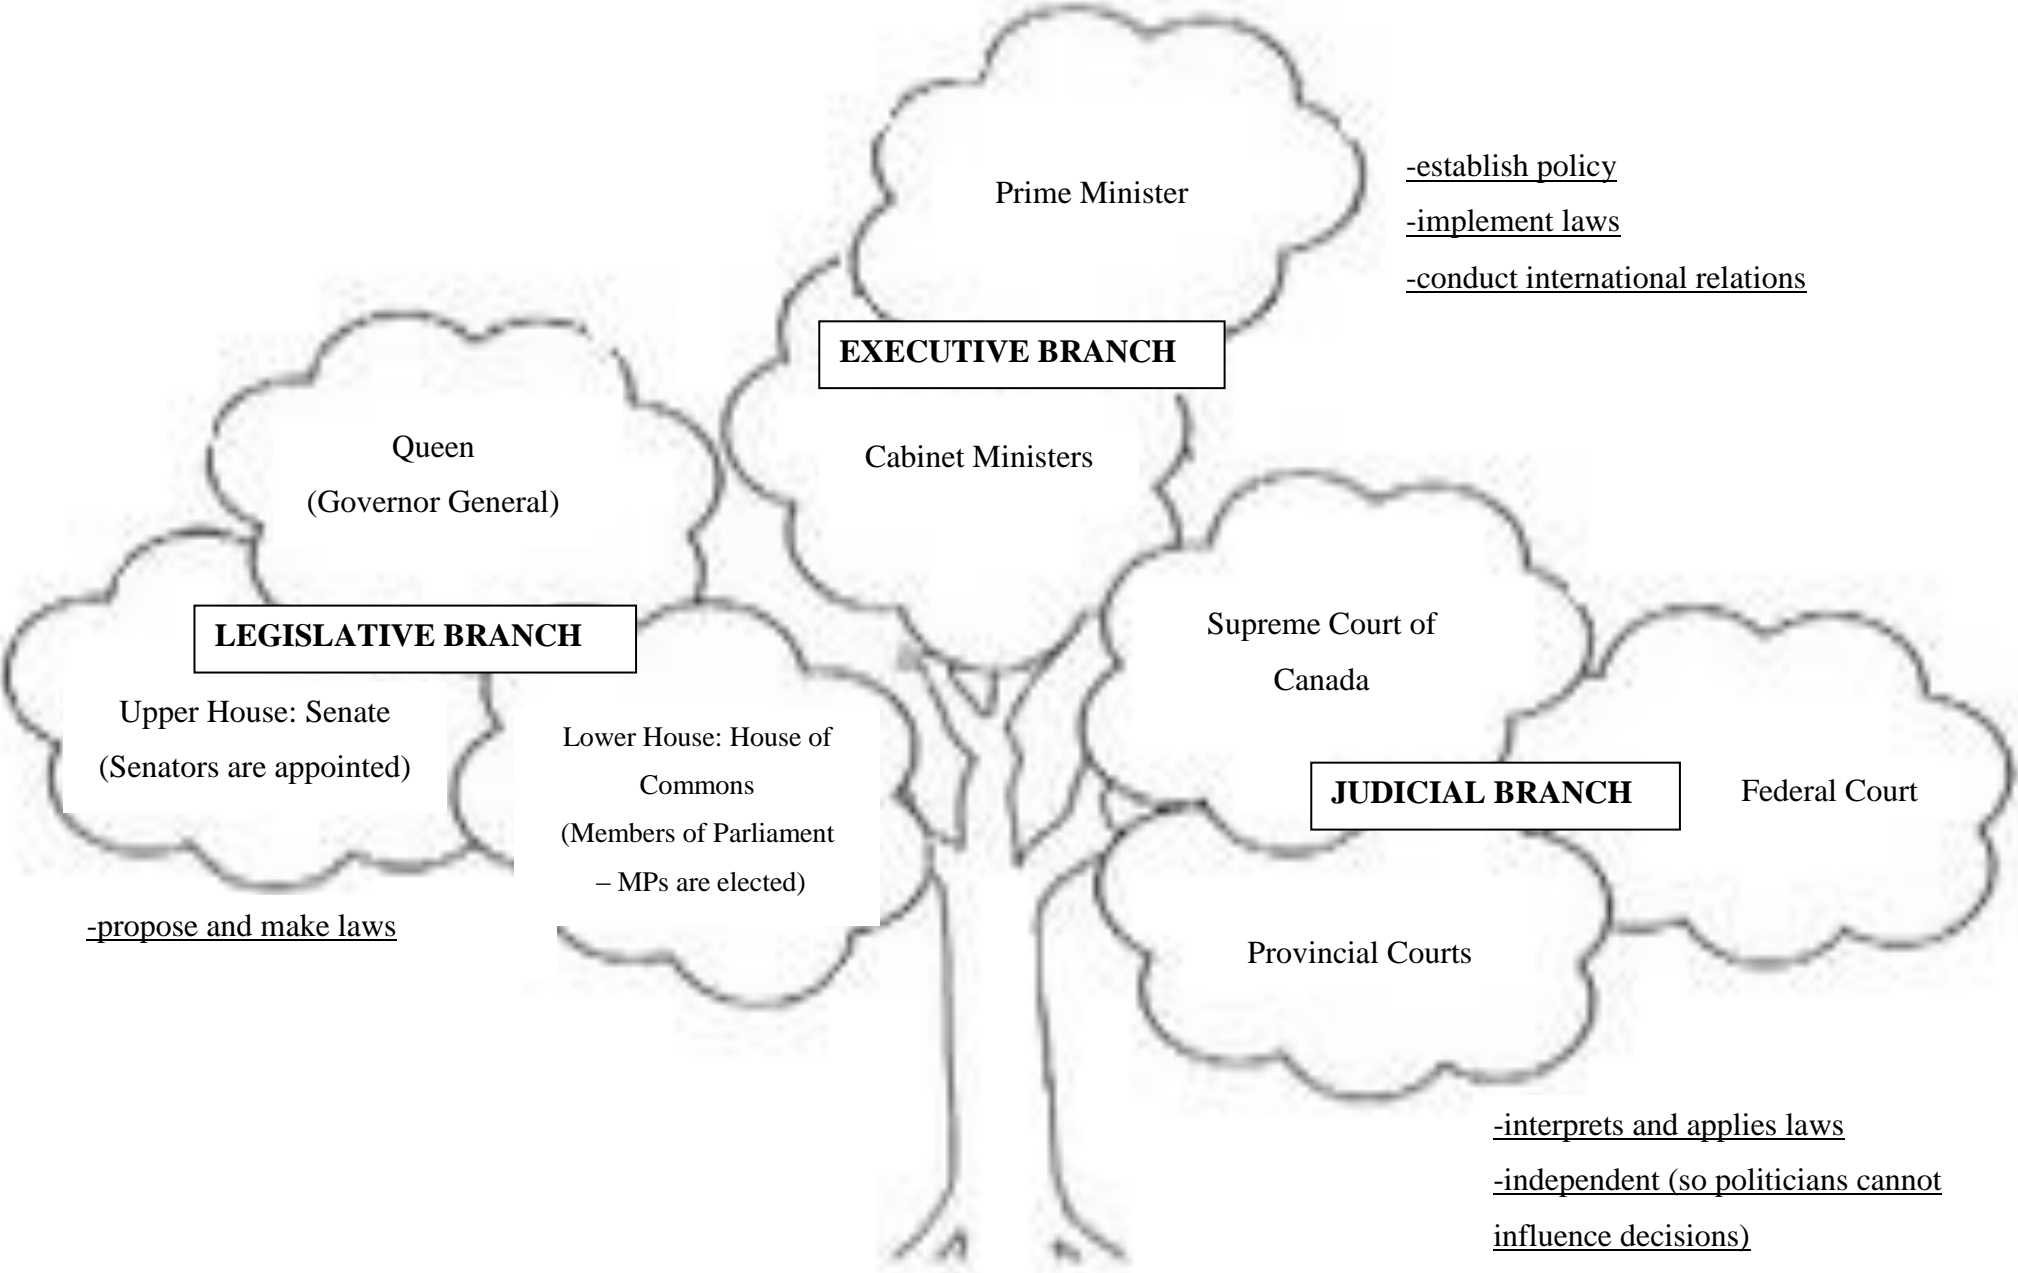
Prime Minister

-establish policy
-implement laws
-conduct international relations

EXECUTIVE BRANCH

Cabinet Ministers

Queen
(Governor General)

LEGISLATIVE BRANCH

Upper House: Senate
(Senators are appointed)

Lower House: House of Commons
(Members of Parliament – MPs are elected)

-propose and make laws

Supreme Court of Canada

JUDICIAL BRANCH

Federal Court

Provincial Courts

-interprets and applies laws
-independent (so politicians cannot influence decisions)